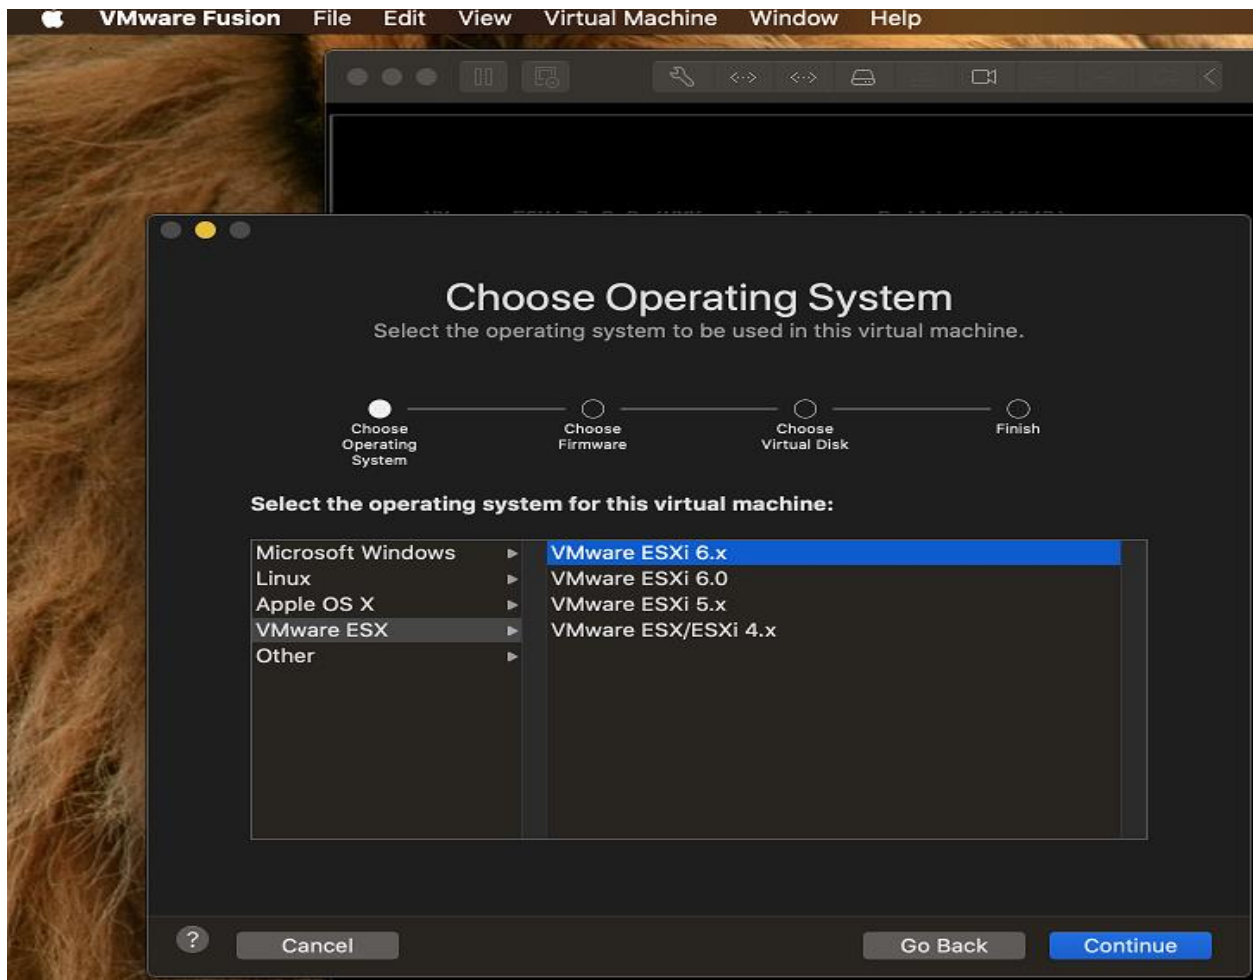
VMware Fusion File Edit View Virtual Machine Window Help

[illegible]

Choose Operating System
Select the operating system to be used in this virtual machine.

Choose Operating System
Choose Firmware
Choose Virtual Disk
Finish

Select the operating system for this virtual machine:

Microsoft Windows
Linux
Apple OS X
VMware ESX
Other

VMware ESXi 6.x
VMware ESXi 6.0
VMware ESXi 5.x
VMware ESX/ESXi 4.x

?
Cancel
Go Back
Continue